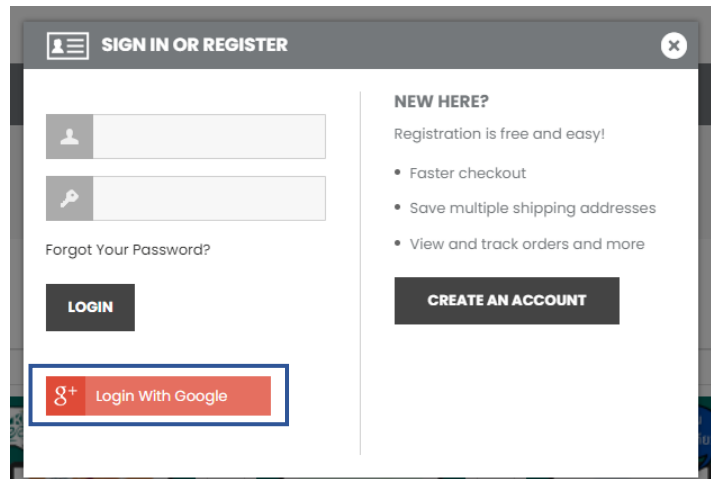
SIGN IN OR REGISTER

Forgot Your Password?

LOGIN

g+ Login With Google

NEW HERE?

Registration is free and easy!

- Faster checkout
- Save multiple shipping addresses
- View and track orders and more

CREATE AN ACCOUNT